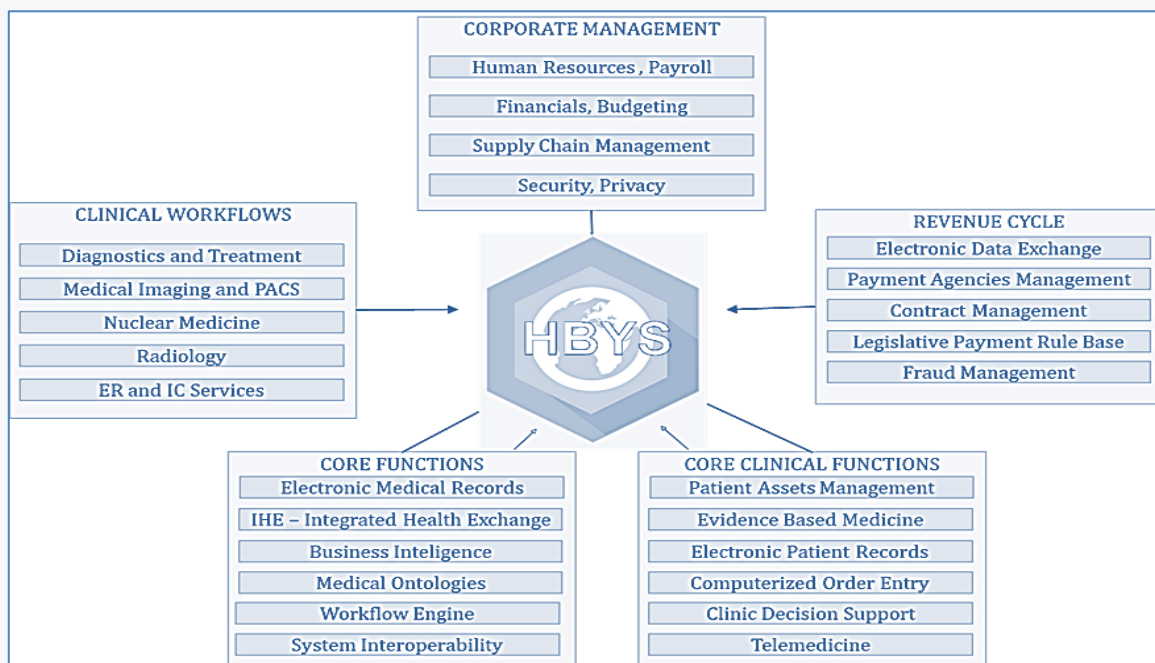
CORPORATE MANAGEMENT
Human Resources , Payroll
Financials, Budgeting
Supply Chain Management
Security, Privacy

CLINICAL WORKFLOWS
Diagnostics and Treatment
Medical Imaging and PACS
Nuclear Medicine
Radiology
ER and IC Services

HBYS

REVENUE CYCLE
Electronic Data Exchange
Payment Agencies Management
Contract Management
Legislative Payment Rule Base
Fraud Management

CORE FUNCTIONS
Electronic Medical Records
IHE – Integrated Health Exchange
Business Inteligence
Medical Ontologies
Workflow Engine
System Interoperability

CORE CLINICAL FUNCTIONS
Patient Assets Management
Evidence Based Medicine
Electronic Patient Records
Computerized Order Entry
Clinic Decision Support
Telemedicine